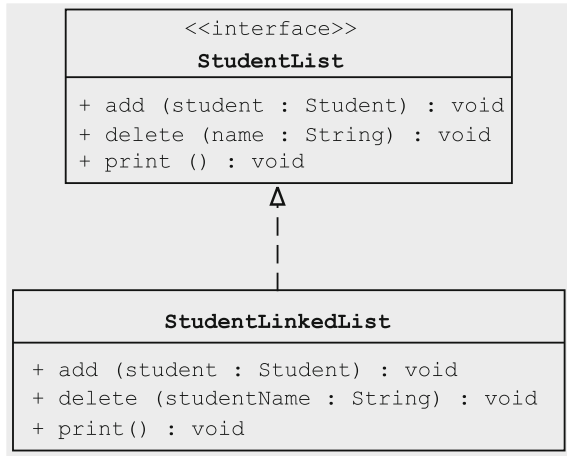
<<interface>>
StudentList

+ add (student : Student) : void
+ delete (name : String) : void
+ print () : void

StudentLinkedList

+ add (student : Student) : void
+ delete (studentName : String) : void
+ print() : void